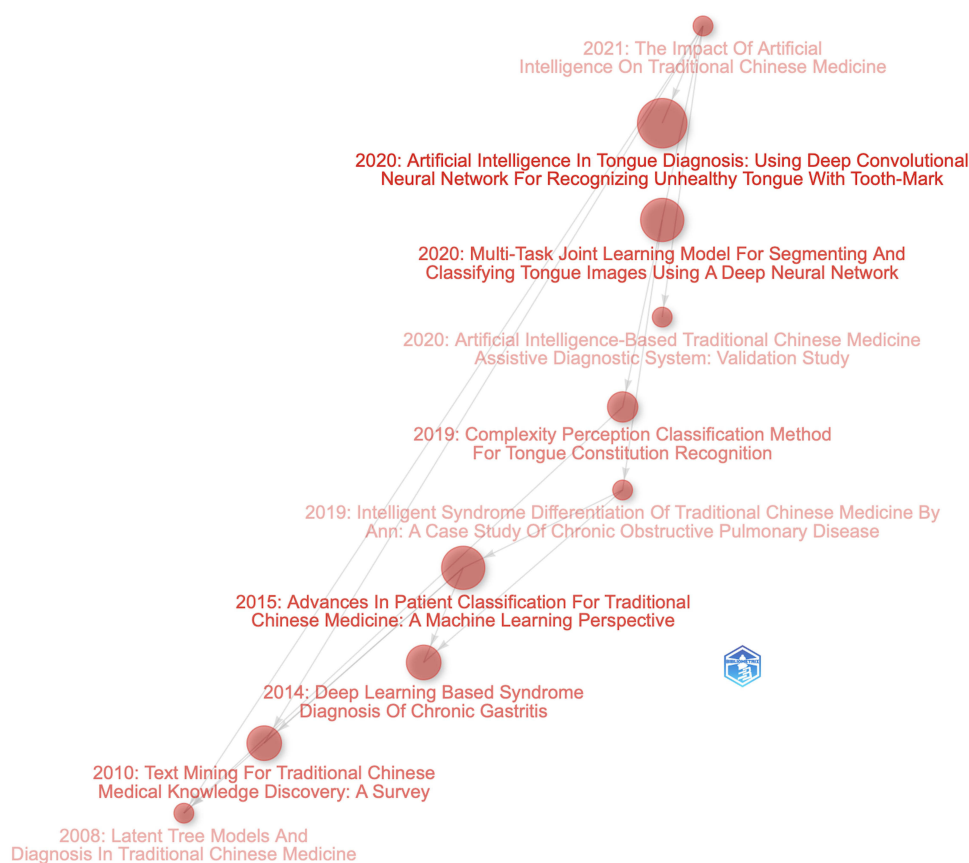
2021: The Impact Of Artificial Intelligence On Traditional Chinese Medicine

2020: Artificial Intelligence In Tongue Diagnosis: Using Deep Convolutional Neural Network For Recognizing Unhealthy Tongue With Tooth-Mark

2020: Multi-Task Joint Learning Model For Segmenting And Classifying Tongue Images Using A Deep Neural Network

2020: Artificial Intelligence-Based Traditional Chinese Medicine Assistive Diagnostic System: Validation Study

2019: Complexity Perception Classification Method For Tongue Constitution Recognition

2019: Intelligent Syndrome Differentiation Of Traditional Chinese Medicine By Ann: A Case Study Of Chronic Obstructive Pulmonary Disease

2015: Advances In Patient Classification For Traditional Chinese Medicine: A Machine Learning Perspective

2014: Deep Learning Based Syndrome Diagnosis Of Chronic Gastritis

2010: Text Mining For Traditional Chinese Medical Knowledge Discovery: A Survey

2008: Latent Tree Models And Diagnosis In Traditional Chinese Medicine